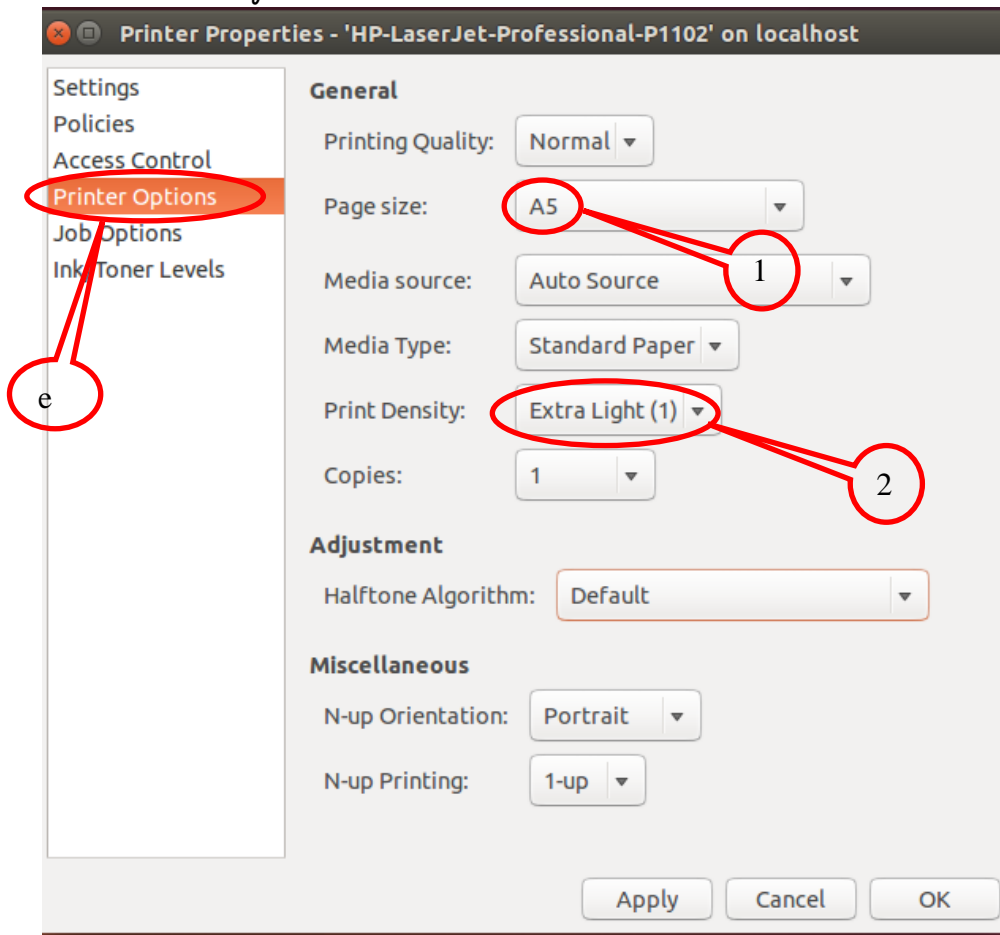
Printer Properties - 'HP-LaserJet-Professional-P1102' on localhost

Settings
Policies
Access Control
Printer Options
Job Options
Ink/Toner Levels

e

General

Printing Quality: Normal

Page size: A5

1

Media source: Auto Source

Media Type: Standard Paper

Print Density: Extra Light (1)

2

Copies: 1

Adjustment

Halftone Algorithm: Default

Miscellaneous

N-up Orientation: Portrait

N-up Printing: 1-up

Apply Cancel OK